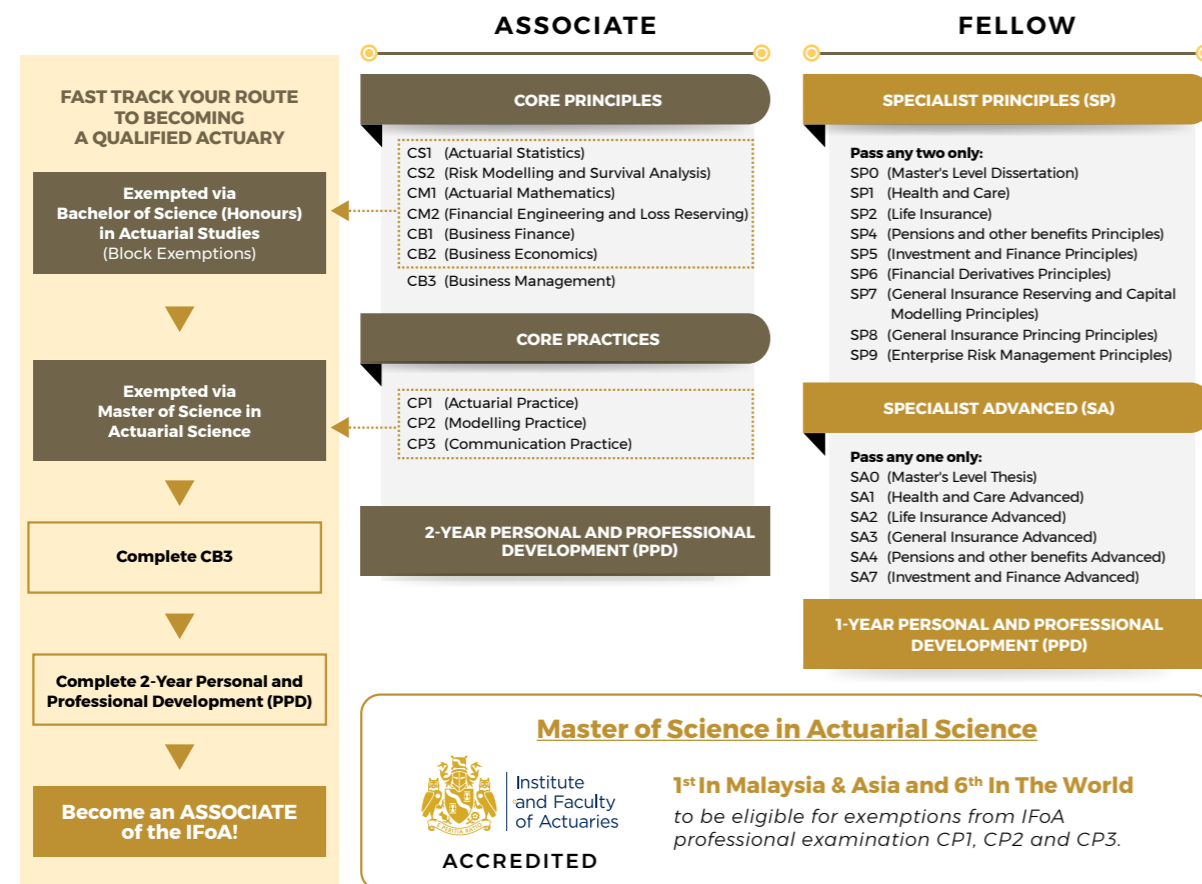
ASSOCIATE

FELLOW

FAST TRACK YOUR ROUTE TO BECOMING A QUALIFIED ACTUARY

Exempted via Bachelor of Science (Honours) in Actuarial Studies (Block Exemptions)

Exempted via Master of Science in Actuarial Science

Complete CB3

Complete 2-Year Personal and Professional Development (PPD)

Become an ASSOCIATE of the IFoA!

CORE PRINCIPLES

CS1 (Actuarial Statistics)
CS2 (Risk Modelling and Survival Analysis)
CM1 (Actuarial Mathematics)
CM2 (Financial Engineering and Loss Reserving)
CB1 (Business Finance)
CB2 (Business Economics)
CB3 (Business Management)

CORE PRACTICES

CP1 (Actuarial Practice)
CP2 (Modelling Practice)
CP3 (Communication Practice)

2-YEAR PERSONAL AND PROFESSIONAL DEVELOPMENT (PPD)

SPECIALIST PRINCIPLES (SP)

Pass any two only:
SP0 (Master's Level Dissertation)
SP1 (Health and Care)
SP2 (Life Insurance)
SP4 (Pensions and other benefits Principles)
SP5 (Investment and Finance Principles)
SP6 (Financial Derivatives Principles)
SP7 (General Insurance Reserving and Capital Modelling Principles)
SP8 (General Insurance Princing Principles)
SP9 (Enterprise Risk Management Principles)

SPECIALIST ADVANCED (SA)

Pass any one only:
SA0 (Master's Level Thesis)
SA1 (Health and Care Advanced)
SA2 (Life Insurance Advanced)
SA3 (General Insurance Advanced)
SA4 (Pensions and other benefits Advanced)
SA7 (Investment and Finance Advanced)

1-YEAR PERSONAL AND PROFESSIONAL DEVELOPMENT (PPD)

Master of Science in Actuarial Science

Institute and Faculty of Actuaries

ACCREDITED

1st In Malaysia & Asia and 6th In The World

to be eligible for exemptions from IFoA professional examination CP1, CP2 and CP3.